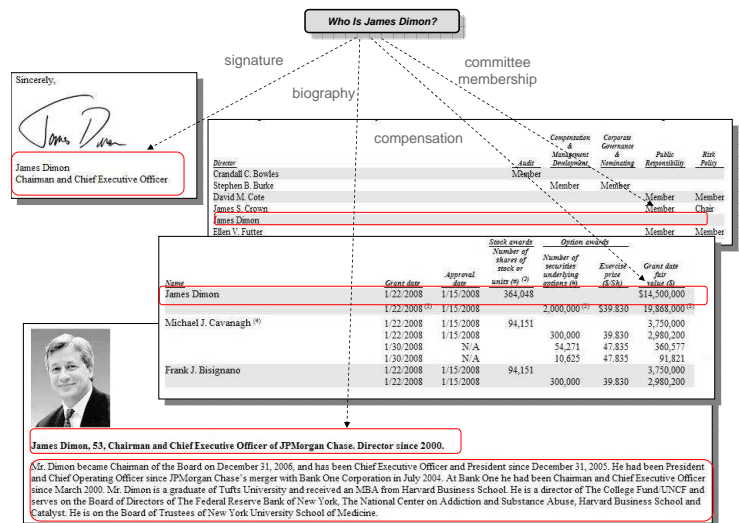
Who Is James Dimon?

signature

biography

committee membership

compensation

Sincerely,

James Dimon
Chairman and Chief Executive Officer

| Director | Audit | Compensation & Management Development | Corporate Governance & Nominating | Public Responsibility | Risk Policy |
|---|---|---|---|---|---|
| Crandall C. Bowles | Member | | | | |
| Stephen B. Burke | | Member | Member | | |
| David M. Cote | | | | Member | Member |
| James S. Crown | | | | Member | Chair |
| James Dimon | | | | | |
| Ellen V. Futter | | | | Member | Member |

| Name | Grant date | Approval date | Stock awards: Number of shares of stock or units (#) | Option awards: Number of securities underlying options (#) | Exercise price ($/Sh) | Grant date fair value ($) |
|---|---|---|---|---|---|---|
| James Dimon | 1/22/2008 | 1/15/2008 | 364,048 | | | $14,500,000 |
| | 1/22/2008 (3) | 1/15/2008 | | 2,000,000 (3) | $39.830 | 19,888,000 (3) |
| Michael J. Cavanagh (4) | 1/22/2008 | 1/15/2008 | 94,151 | | | 3,750,000 |
| | 1/22/2008 | 1/15/2008 | | 300,000 | 39.830 | 2,980,200 |
| | 1/30/2008 | N/A | | 54,271 | 47.835 | 360,577 |
| | 1/30/2008 | N/A | | 10,625 | 47.835 | 91,821 |
| Frank J. Bisignano | 1/22/2008 | 1/15/2008 | 94,151 | | | 3,750,000 |
| | 1/22/2008 | 1/15/2008 | | 300,000 | 39.830 | 2,980,200 |

James Dimon, 53, Chairman and Chief Executive Officer of JPMorgan Chase. Director since 2000.

Mr. Dimon became Chairman of the Board on December 31, 2006, and has been Chief Executive Officer and President since December 31, 2005. He had been President and Chief Operating Officer since JPMorgan Chase's merger with Bank One Corporation in July 2004. At Bank One he had been Chairman and Chief Executive Officer since March 2000. Mr. Dimon is a graduate of Tufts University and received an MBA from Harvard Business School. He is a director of The College Fund/UNCF and serves on the Board of Directors of The Federal Reserve Bank of New York, The National Center on Addiction and Substance Abuse, Harvard Business School and Catalyst. He is on the Board of Trustees of New York University School of Medicine.